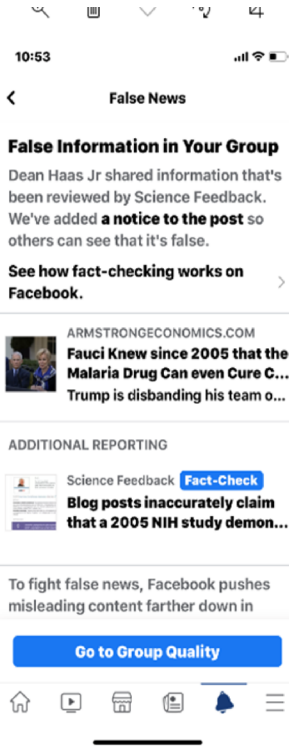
10:53

False News

False Information in Your Group

Dean Haas Jr shared information that's been reviewed by Science Feedback. We've added a notice to the post so others can see that it's false.

See how fact-checking works on Facebook.

ARMSTRONGECONOMICS.COM
Fauci Knew since 2005 that the Malaria Drug Can even Cure C...
Trump is disbanding his team o...

ADDITIONAL REPORTING

Science Feedback Fact-Check
Blog posts inaccurately claim that a 2005 NIH study demon...

To fight false news, Facebook pushes misleading content farther down in

Go to Group Quality